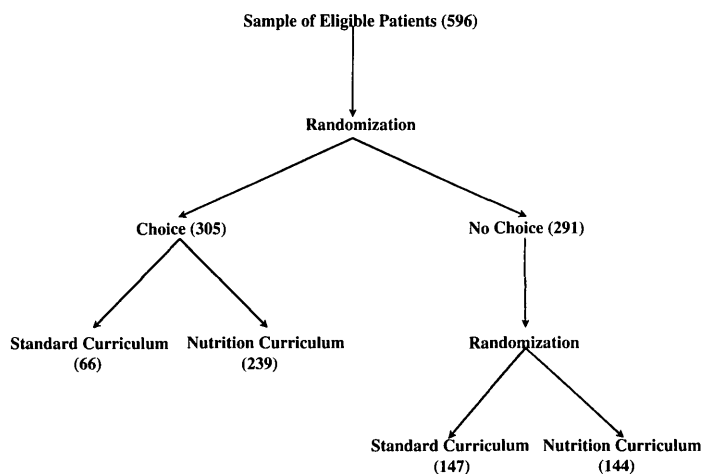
Sample of Eligible Patients (596)

Randomization

Choice (305)

No Choice (291)

Standard Curriculum (66)

Nutrition Curriculum (239)

Randomization

Standard Curriculum (147)

Nutrition Curriculum (144)